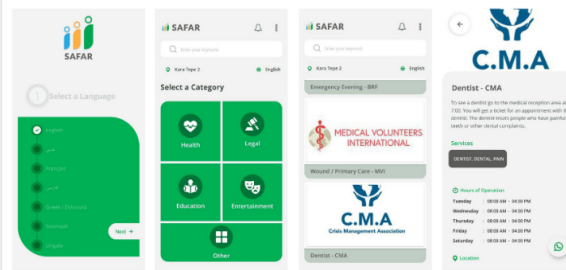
SAFAR

1 Select a Language

English
فارسی
Français
عربي
Greek - Ελληνικά
Kurmanji
Urdu

Next

SAFAR

Enter your keyword

Kara Tepe 2
English

Select a Category

Health
Legal
Education
Entertainment
Other

SAFAR

Enter your keyword

Kara Tepe 2
English

Emergency Evening - BRF

MEDICAL VOLUNTEERS INTERNATIONAL

Wound / Primary Care - MVI

C.M.A
Crisis Management Association

Dentist - CMA

C.M.A

Dentist - CMA

To see a dentist go to the medical reception area at 7:00. You will get a ticket for an appointment with the dentist. The dentist treats people who have painful teeth or other dental complaints.

Services

DENTIST, DENTAL, PAIN

Hours of Operation

| Tuesday | 08:00 AM - 04:00 PM |
|---|---|
| Wednesday | 08:00 AM - 04:00 PM |
| Thursday | 08:00 AM - 04:00 PM |
| Friday | 08:00 AM - 04:00 PM |
| Saturday | 08:00 AM - 04:00 PM |

Location